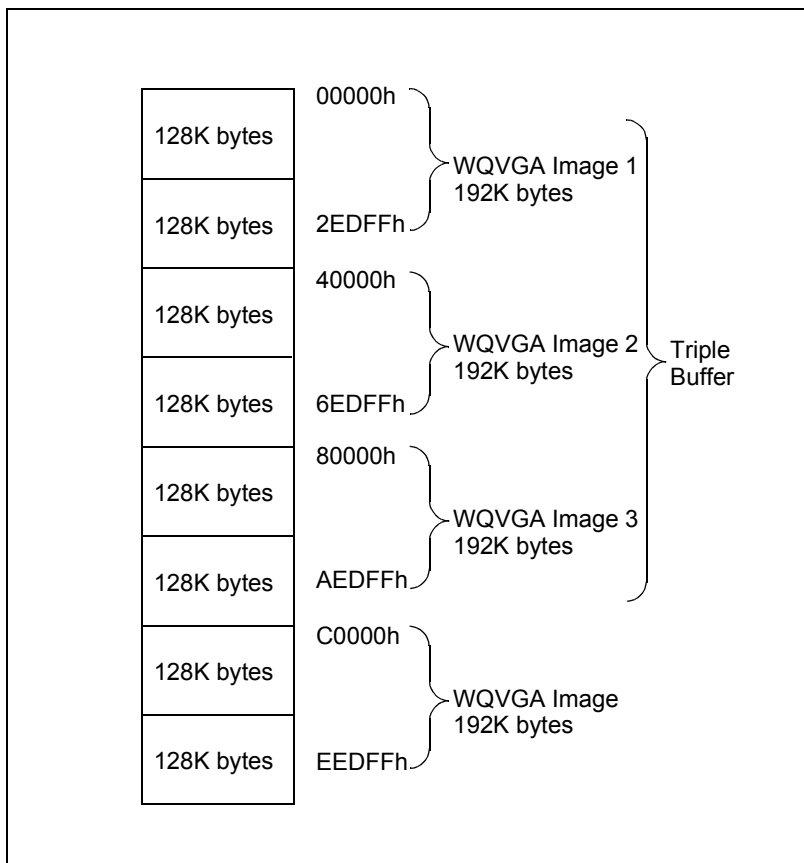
128K bytes
128K bytes
128K bytes
128K bytes
128K bytes
128K bytes
128K bytes
128K bytes

00000h
2EDFFh
WQVGA Image 1
192K bytes

40000h
6EDFFh
WQVGA Image 2
192K bytes

80000h
AEDFFh
WQVGA Image 3
192K bytes

Triple
Buffer

C0000h
EEDFFh
WQVGA Image
192K bytes